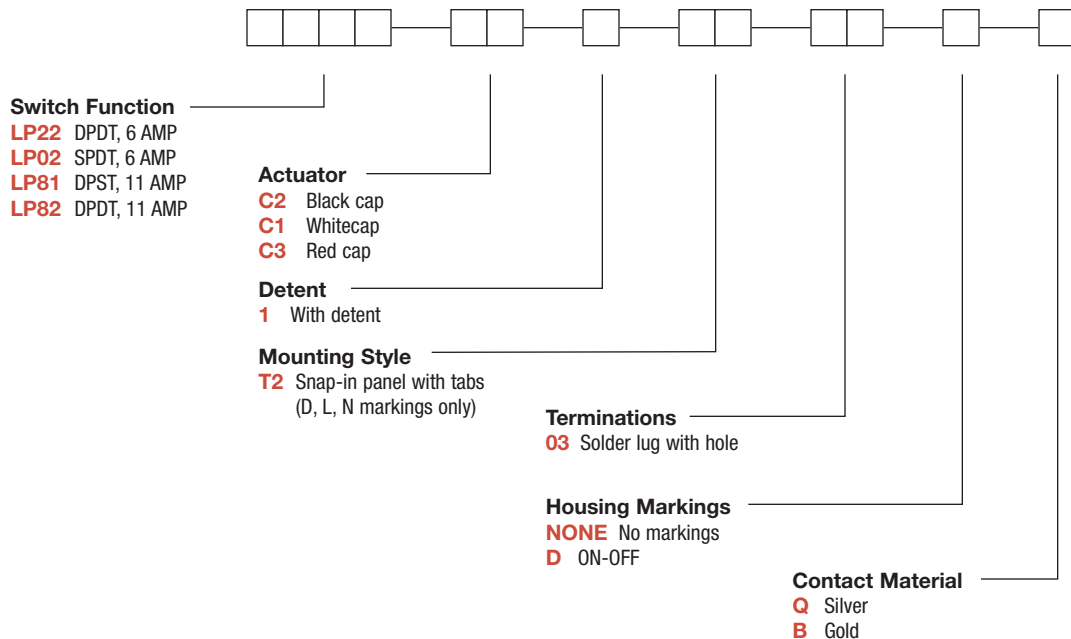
Switch Function
LP22 DPDT, 6 AMP
LP02 SPDT, 6 AMP
LP81 DPST, 11 AMP
LP82 DPDT, 11 AMP

Actuator
C2 Black cap
C1 Whitecap
C3 Red cap

Detent
1 With detent

Mounting Style
T2 Snap-in panel with tabs (D, L, N markings only)

Terminations
03 Solder lug with hole

Housing Markings
NONE No markings
D ON-OFF

Contact Material
Q Silver
B Gold